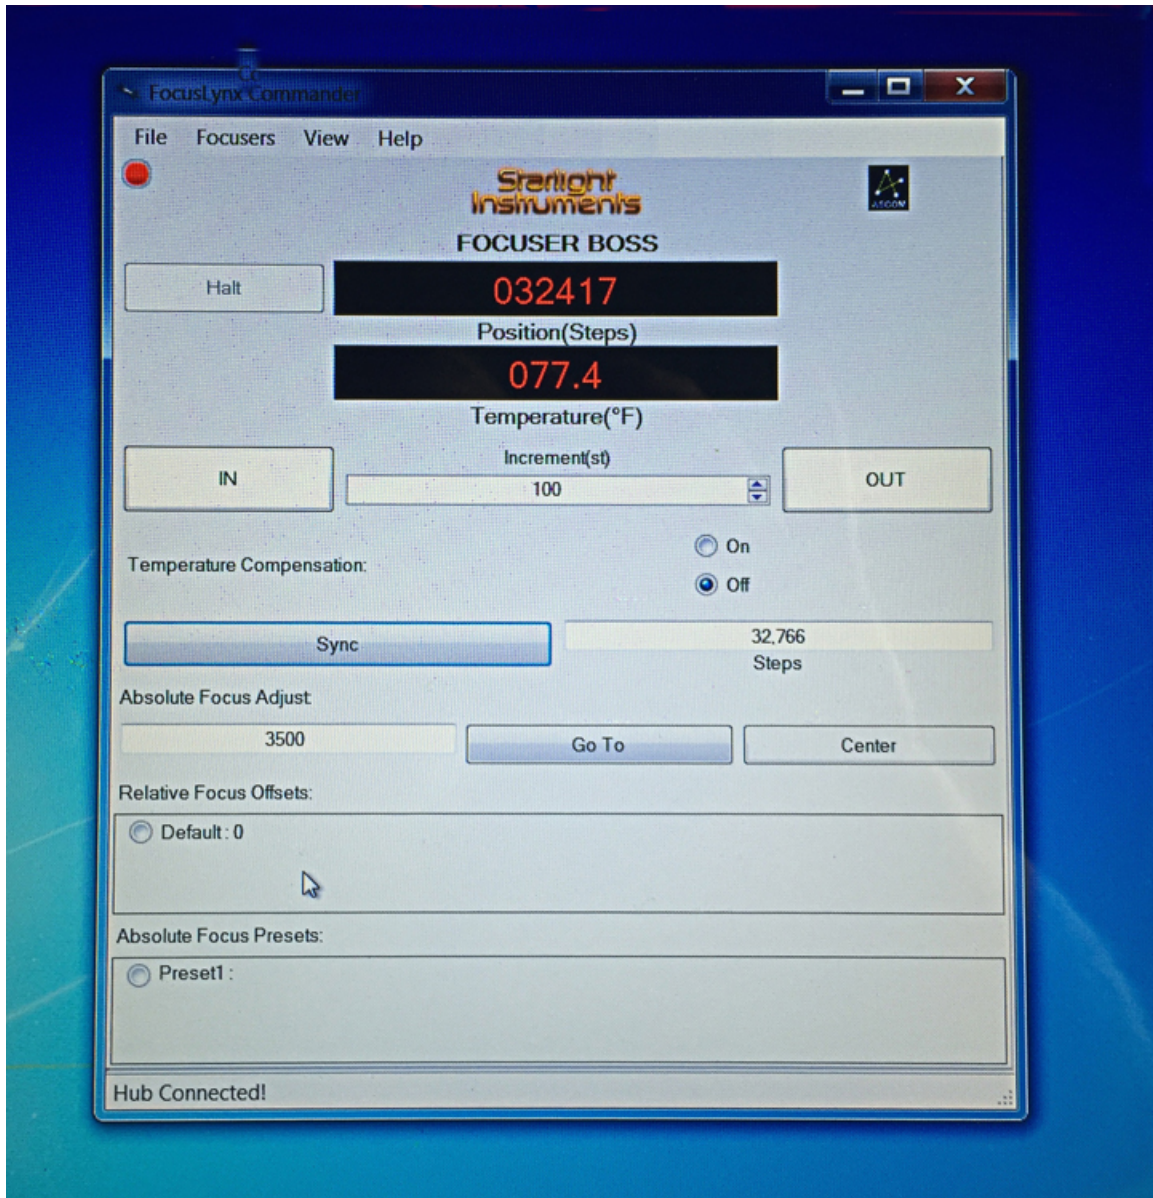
FocusLynx Commander

File Focusers View Help

Starlight Instruments

ASCOM

FOCUSER BOSS

Halt

032417

Position(Steps)

077.4

Temperature(°F)

IN

Increment(st)

100

OUT

Temperature Compensation:

On

Off

Sync

32,766

Steps

Absolute Focus Adjust

3500

Go To

Center

Relative Focus Offsets:

Default : 0

Absolute Focus Presets:

Preset1 :

Hub Connected!